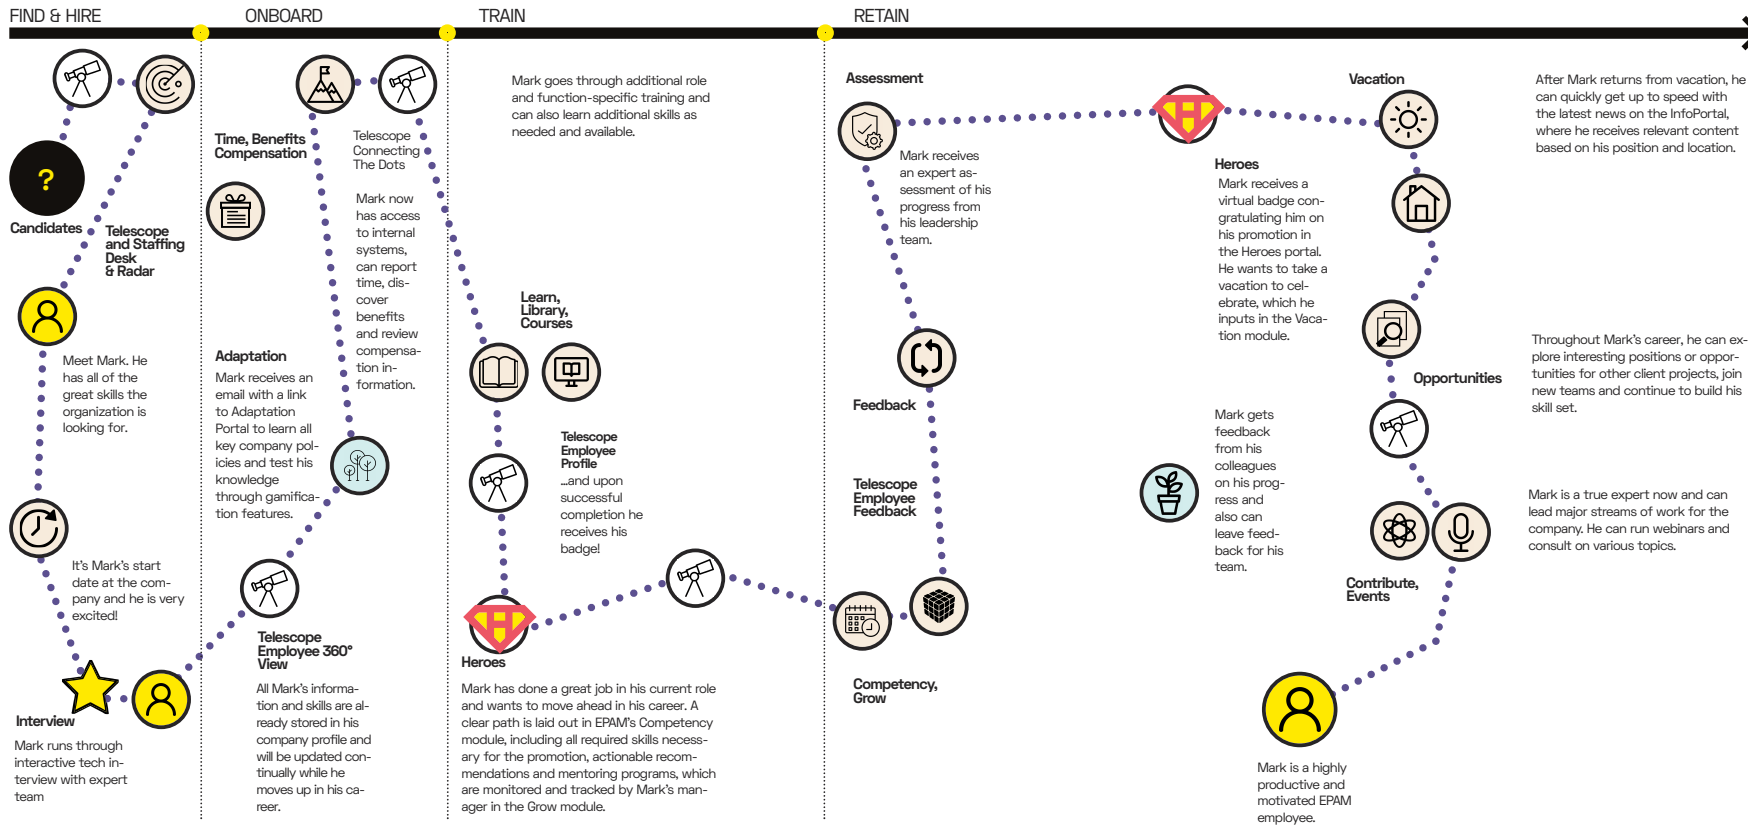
FIND & HIRE

ONBOARD

TRAIN

RETAIN

?

Candidates

Telescope and Staffing Desk & Radar

Meet Mark. He has all of the great skills the organization is looking for.

It's Mark's start date at the company and he is very excited!

Interview

Mark runs through interactive tech interview with expert team

Time, Benefits Compensation

Telescope Connecting The Dots

Mark now has access to internal systems, can report time, discover benefits and review compensation information.

Adaptation

Mark receives an email with a link to Adaptation Portal to learn all key company policies and test his knowledge through gamification features.

Telescope Employee 360° View

All Mark's information and skills are already stored in his company profile and will be updated continually while he moves up in his career.

Mark goes through additional role and function-specific training and can also learn additional skills as needed and available.

Learn, Library, Courses

Telescope Employee Profile

...and upon successful completion he receives his badge!

Heroes

Mark has done a great job in his current role and wants to move ahead in his career. A clear path is laid out in EPAM's Competency module, including all required skills necessary for the promotion, actionable recommendations and mentoring programs, which are monitored and tracked by Mark's manager in the Grow module.

Assessment

Mark receives an expert assessment of his progress from his leadership team.

Feedback

Telescope Employee Feedback

Competency, Grow

Heroes

Mark receives a virtual badge congratulating him on his promotion in the Heroes portal. He wants to take a vacation to celebrate, which he inputs in the Vacation module.

Mark gets feedback from his colleagues on his progress and can also leave feedback for his team.

Vacation

After Mark returns from vacation, he can quickly get up to speed with the latest news on the InfoPortal, where he receives relevant content based on his position and location.

Opportunities

Throughout Mark's career, he can explore interesting positions or opportunities for other client projects, join new teams and continue to build his skill set.

Contribute, Events

Mark is a true expert now and can lead major streams of work for the company. He can run webinars and consult on various topics.

Mark is a highly productive and motivated EPAM employee.